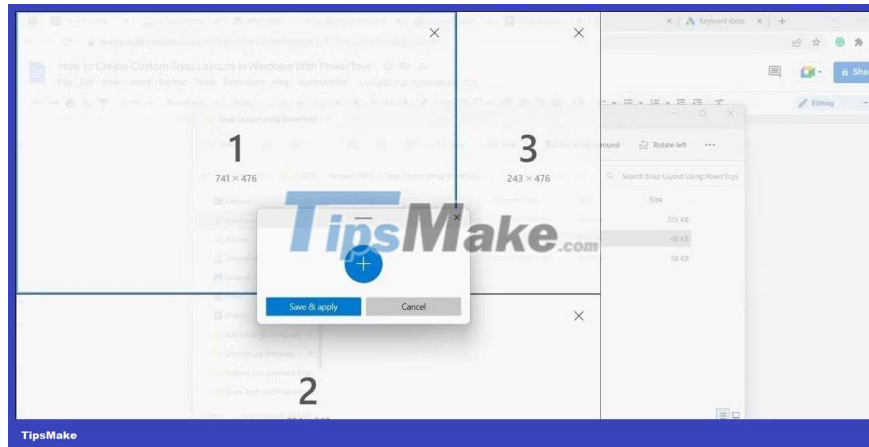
Keyword ideas

How to Create Custom Snap Layouts in Windows With PowerToys

File Edit View Insert Format Tools Extensions Help Accessibility

Editing

Rotate left

Search Snap Layout Using PowerToys

Size

225 KB

60 KB

58 KB

1

741 × 476

3

243 × 476

2

TipsMake.com

Save & apply

Cancel

TipsMake